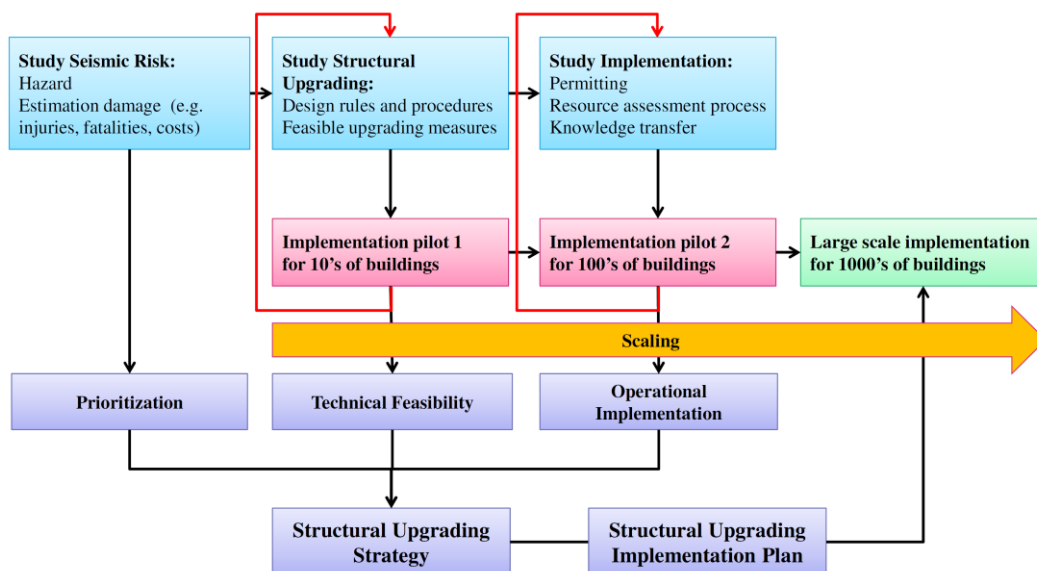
Study Seismic Risk:
Hazard
Estimation damage (e.g. injuries, fatalities, costs)

Study Structural Upgrading:
Design rules and procedures
Feasible upgrading measures

Study Implementation:
Permitting
Resource assessment process
Knowledge transfer

Implementation pilot 1 for 10's of buildings

Implementation pilot 2 for 100's of buildings

Large scale implementation for 1000's of buildings

Scaling

Prioritization

Technical Feasibility

Operational Implementation

Structural Upgrading Strategy

Structural Upgrading Implementation Plan